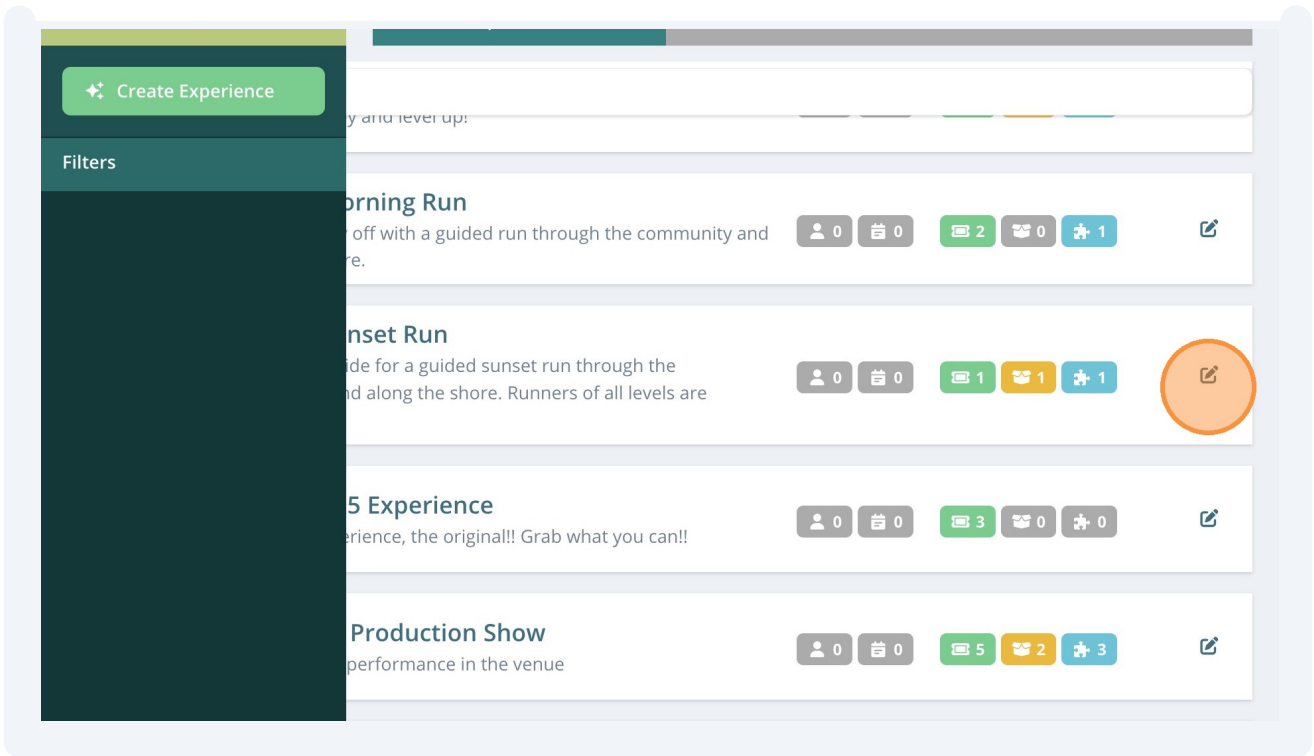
Create Experience

Filters

y and level up!

orning Run
off with a guided run through the community and re.

0 0 2 0 1

nset Run
ide for a guided sunset run through the nd along the shore. Runners of all levels are

0 0 1 1 1

5 Experience
erience, the original!! Grab what you can!!

0 0 3 0 0

Production Show
performance in the venue

0 0 5 2 3